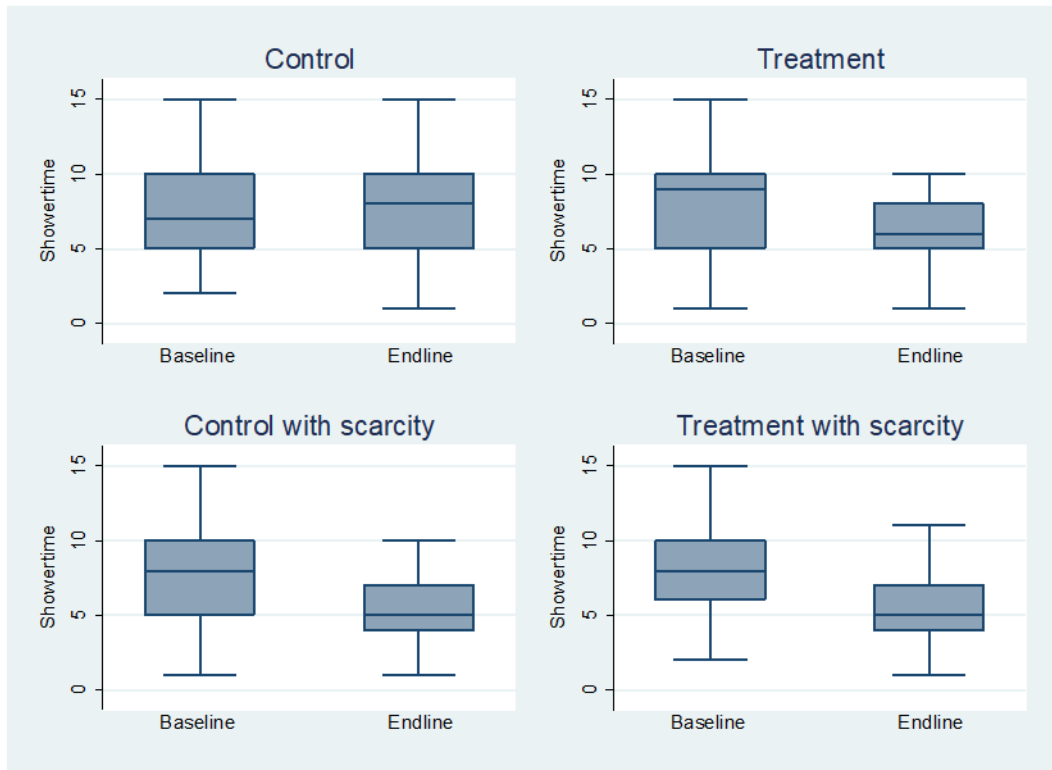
Control

Showertime

15
10
5
0

Baseline Endline

Treatment

Showertime

15
10
5
0

Baseline Endline

Control with scarcity

Showertime

15
10
5
0

Baseline Endline

Treatment with scarcity

Showertime

15
10
5
0

Baseline Endline